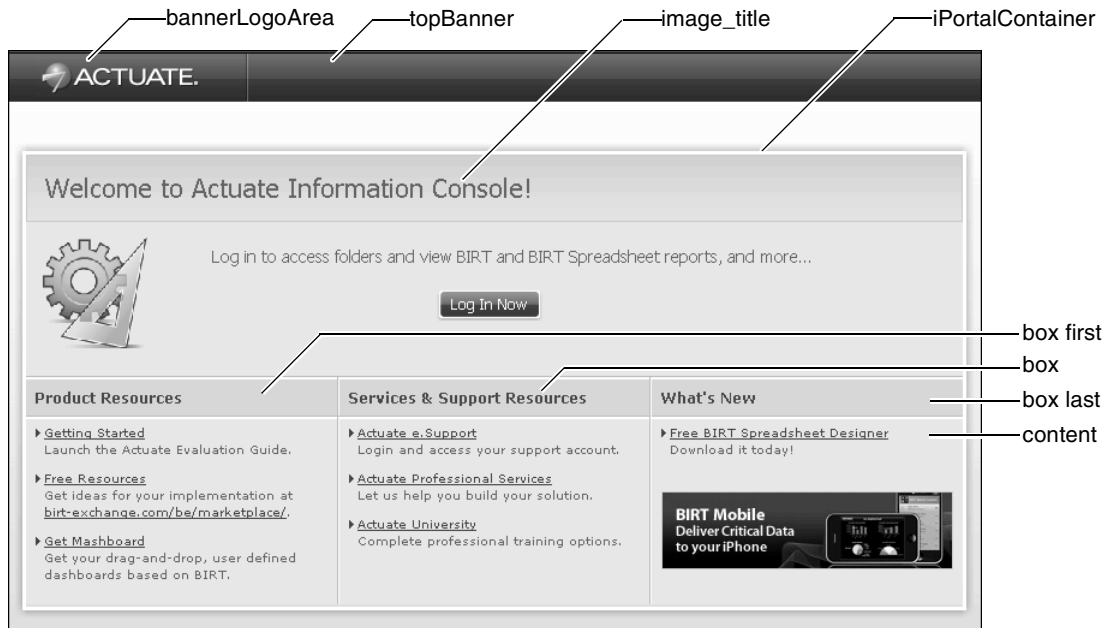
bannerLogoArea
topBanner
image_title
iPortalContainer

ACTUATE.

Welcome to Actuate Information Console!

Log in to access folders and view BIRT and BIRT Spreadsheet reports, and more...

Log In Now

box first
box
box last
content

Product Resources

Getting Started
Launch the Actuate Evaluation Guide.

Free Resources
Get ideas for your implementation at birt-exchange.com/be/marketplace/.

Get Mashboard
Get your drag-and-drop, user defined dashboards based on BIRT.

Services & Support Resources

Actuate e.Support
Login and access your support account.

Actuate Professional Services
Let us help you build your solution.

Actuate University
Complete professional training options.

What's New

Free BIRT Spreadsheet Designer
Download it today!

BIRT Mobile
Deliver Critical Data to your iPhone